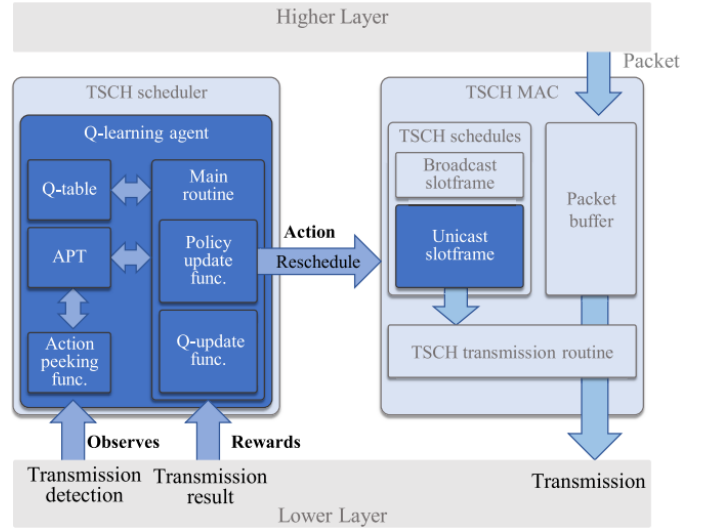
Higher Layer

Packet

TSCH scheduler

Q-learning agent

Q-table

Main routine

APT

Policy update func.

Action peeking func.

Q-update func.

Action

Reschedule

TSCH MAC

TSCH schedules

Broadcast slotframe

Unicast slotframe

Packet buffer

TSCH transmission routine

Observes

Rewards

Transmission detection

Transmission result

Transmission

Lower Layer